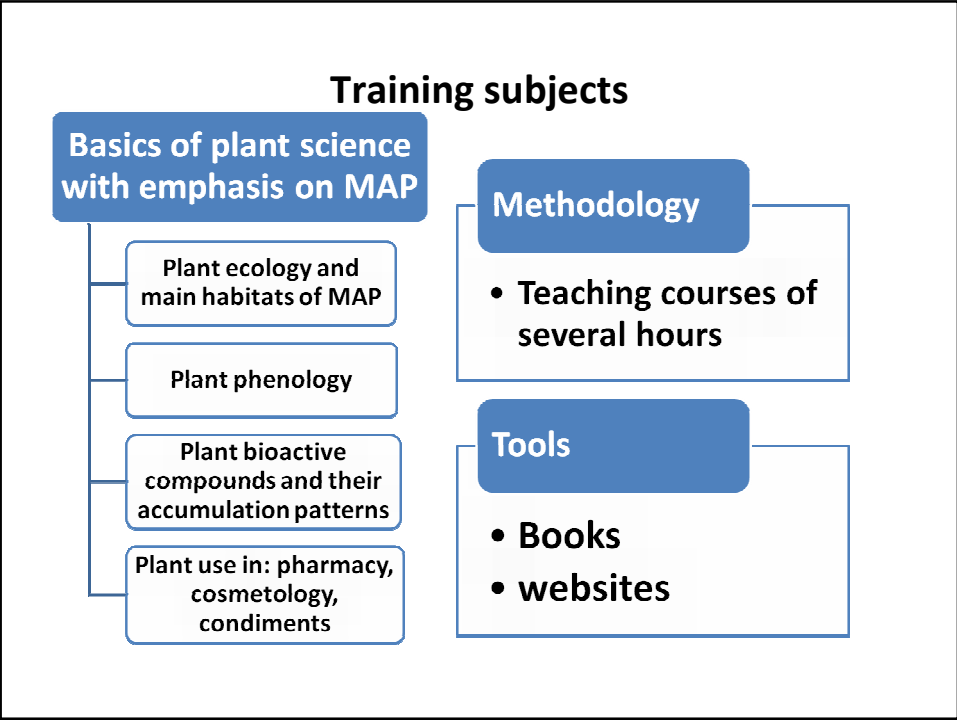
Training subjects

Basics of plant science with emphasis on MAP

Plant ecology and main habitats of MAP

Plant phenology

Plant bioactive compounds and their accumulation patterns

Plant use in: pharmacy, cosmetology, condiments

Methodology

• Teaching courses of several hours

Tools

• Books
• websites